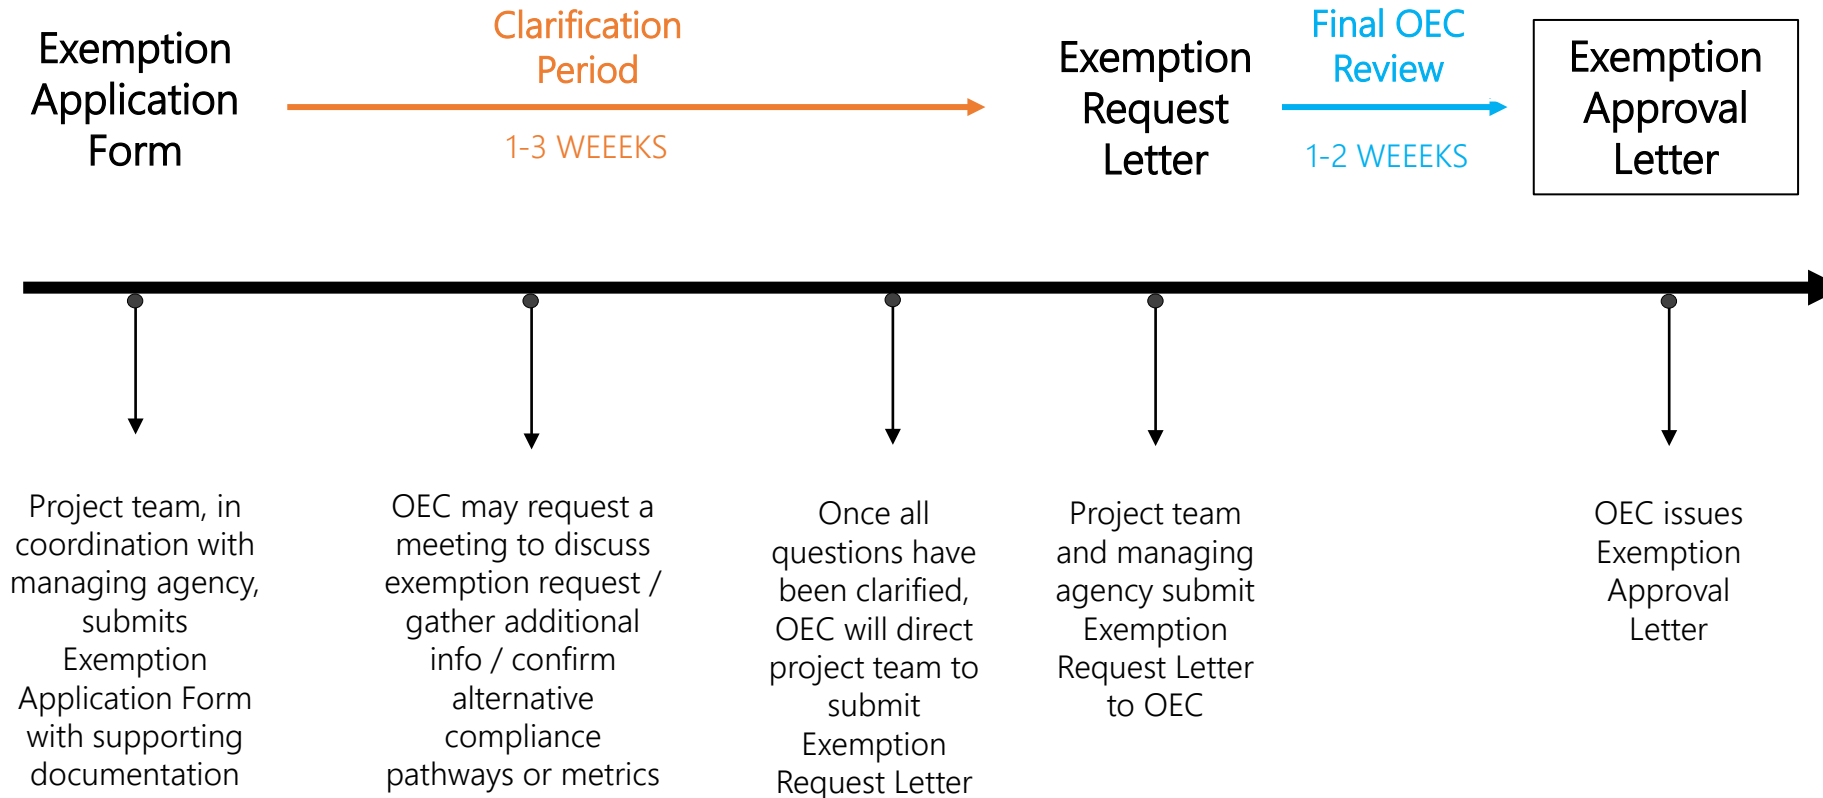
Exemption Application Form

Clarification Period

1-3 WEEEKS

Exemption Request Letter

Final OEC Review

1-2 WEEEKS

Exemption Approval Letter

Project team, in coordination with managing agency, submits Exemption Application Form with supporting documentation

OEC may request a meeting to discuss exemption request / gather additional info / confirm alternative compliance pathways or metrics

Once all questions have been clarified, OEC will direct project team to submit Exemption Request Letter

Project team and managing agency submit Exemption Request Letter to OEC

OEC issues Exemption Approval Letter